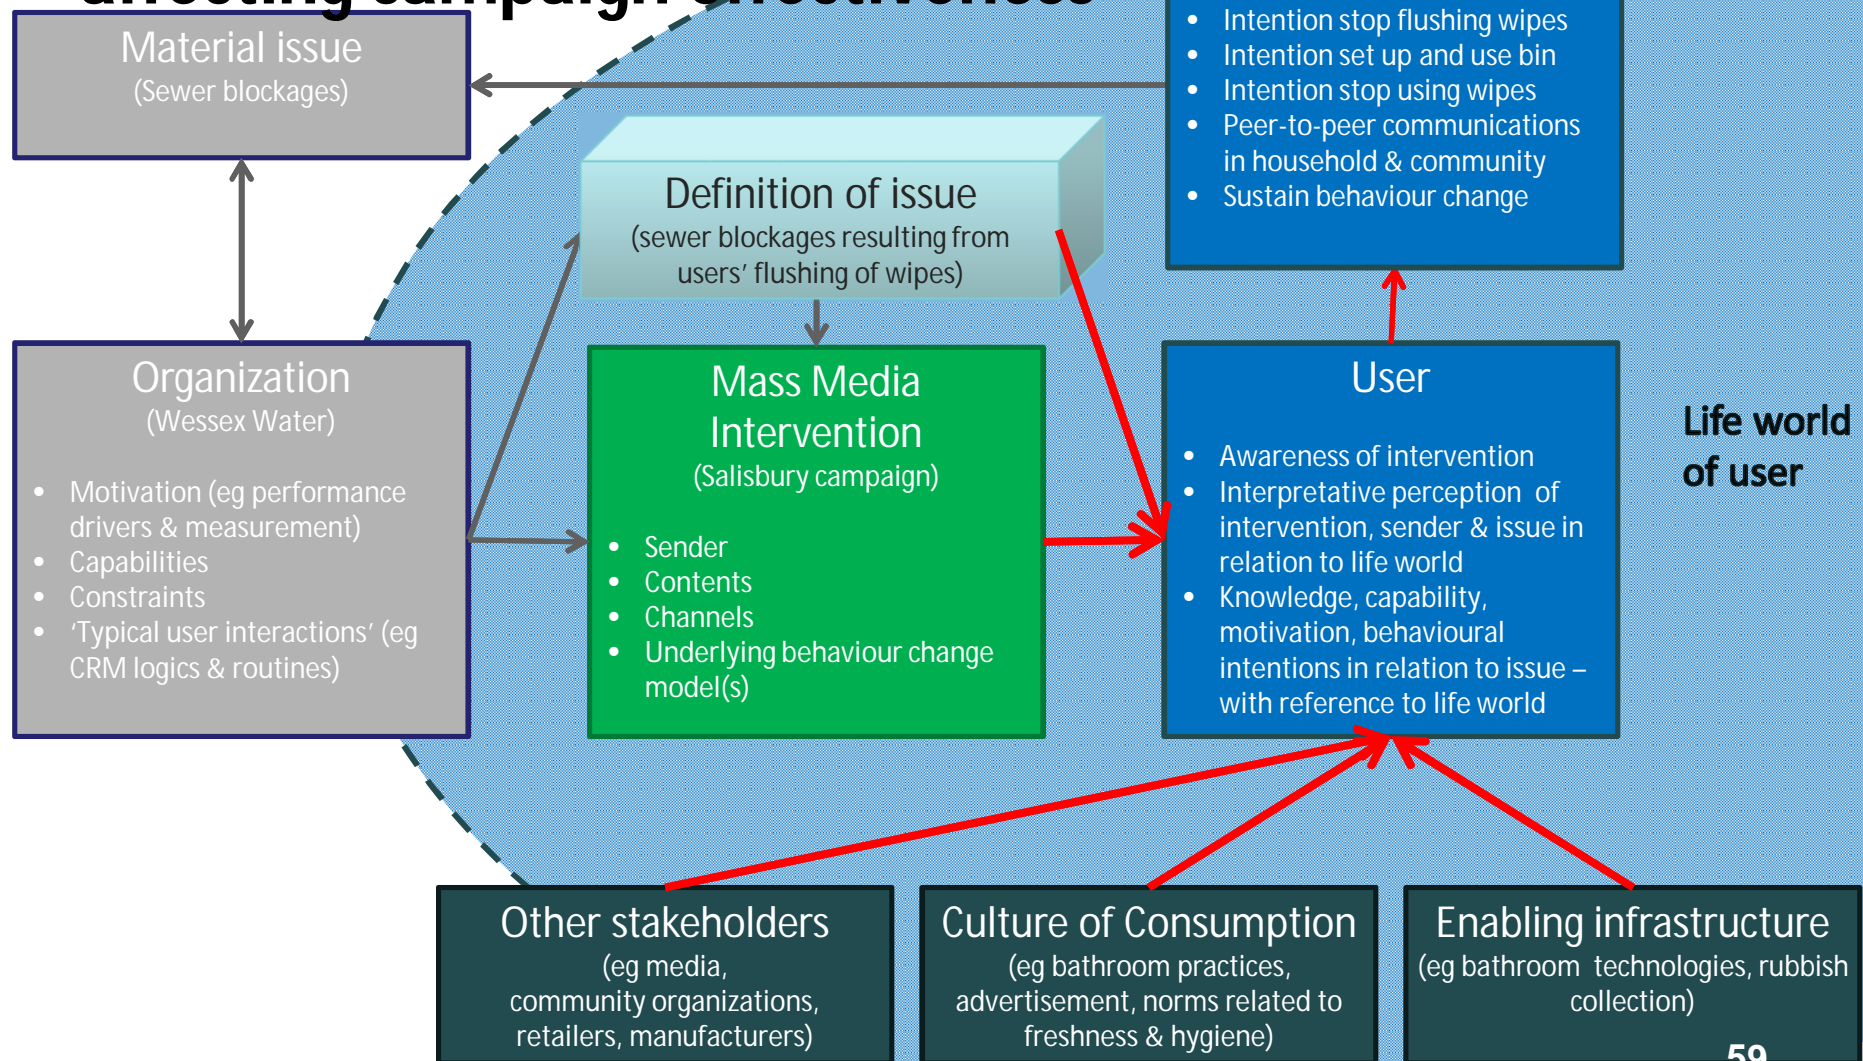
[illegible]

Material issue
(Sewer blockages)

Intention stop flushing wipes
Intention set up and use bin
Intention stop using wipes
Peer-to-peer communications in household & community
Sustain behaviour change

Definition of issue
(sewer blockages resulting from users' flushing of wipes)

Organization
(Wessex Water)

- Motivation (eg performance drivers & measurement)
- Capabilities
- Constraints
- 'Typical user interactions' (eg CRM logics & routines)

Mass Media Intervention
(Salisbury campaign)

- Sender
- Contents
- Channels
- Underlying behaviour change model(s)

User

- Awareness of intervention
- Interpretative perception of intervention, sender & issue in relation to life world
- Knowledge, capability, motivation, behavioural intentions in relation to issue – with reference to life world

Life world of user

Other stakeholders
(eg media, community organizations, retailers, manufacturers)

Culture of Consumption
(eg bathroom practices, advertisement, norms related to freshness & hygiene)

Enabling infrastructure
(eg bathroom technologies, rubbish collection)

59